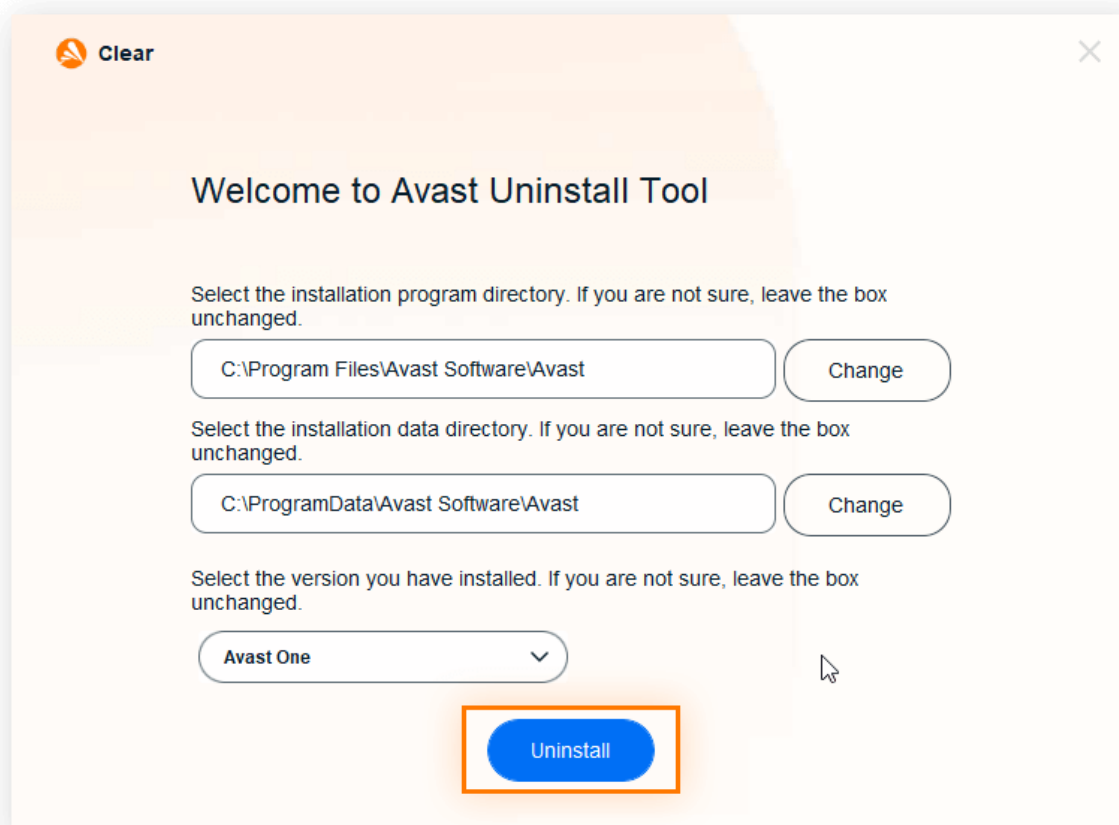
Clear

Welcome to Avast Uninstall Tool

Select the installation program directory. If you are not sure, leave the box unchanged.

C:\Program Files\Avast Software\Avast

Change

Select the installation data directory. If you are not sure, leave the box unchanged.

C:\ProgramData\Avast Software\Avast

Change

Select the version you have installed. If you are not sure, leave the box unchanged.

Avast One

Uninstall